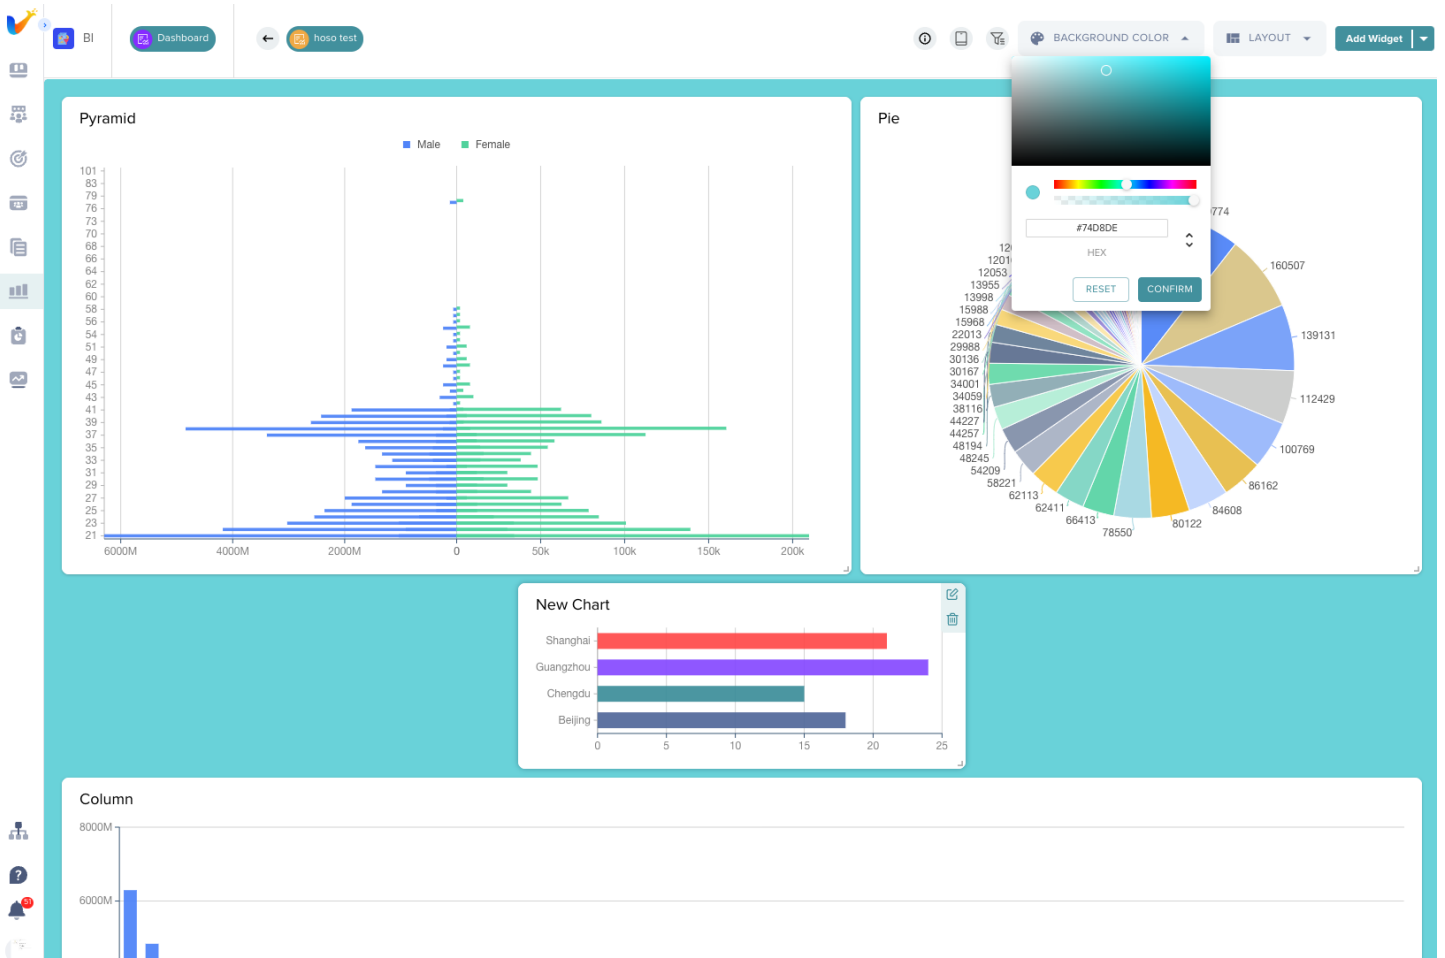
BI

Dashboard

hoso test

BACKGROUND COLOR

LAYOUT

Add Widget

Pyramid

Male Female

101
83
79
76
73
70
68
66
64
62
60
58
56
54
51
49
47
45
43
41
39
37
35
33
31
29
27
25
23
21

6000M 4000M 2000M 0 50k 100k 150k 200k

Pie

#74D8DE
HEX
RESET CONFIRM

774
160507
139131
112429
100769
86162
84608
80122
78550
66413
62411
62113
58221
54209
48245
48194
44257
44227
38116
34059
34001
30167
30136
29988
22013
15968
15988
13998
13955
12053
1201
12

New Chart

Shanghai
Guangzhou
Chengdu
Beijing

0 5 10 15 20 25

Column

8000M
6000M

51